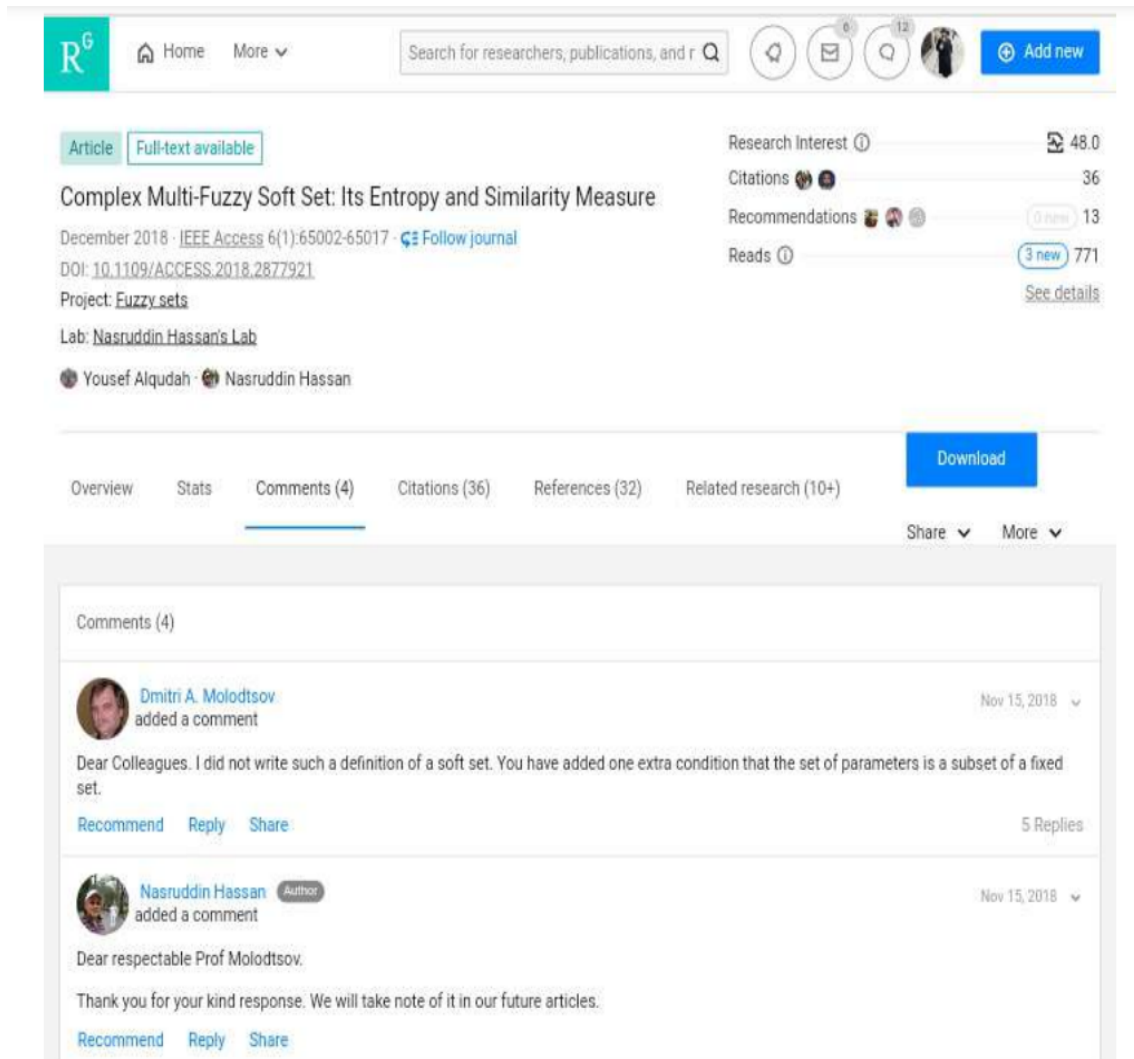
$R^G$ Home More

Search for researchers, publications, and r

0 12

Add new

Article Full-text available

Complex Multi-Fuzzy Soft Set: Its Entropy and Similarity Measure

December 2018 · IEEE Access 6(1):65002-65017 · Follow journal

DOI: 10.1109/ACCESS.2018.2877921

Project: Fuzzy sets

Lab: Nasruddin Hassan's Lab

Yousef Alqudah · Nasruddin Hassan

Research Interest 48.0

Citations 36

Recommendations 0 new 13

Reads 3 new 771

See details

Overview Stats Comments (4) Citations (36) References (32) Related research (10+)

Download

Share More

Comments (4)

Dmitri A. Molodtsov added a comment

Nov 15, 2018

Dear Colleagues. I did not write such a definition of a soft set. You have added one extra condition that the set of parameters is a subset of a fixed set.

Recommend Reply Share

5 Replies

Nasruddin Hassan Author added a comment

Nov 15, 2018

Dear respectable Prof Molodtsov.

Thank you for your kind response. We will take note of it in our future articles.

Recommend Reply Share